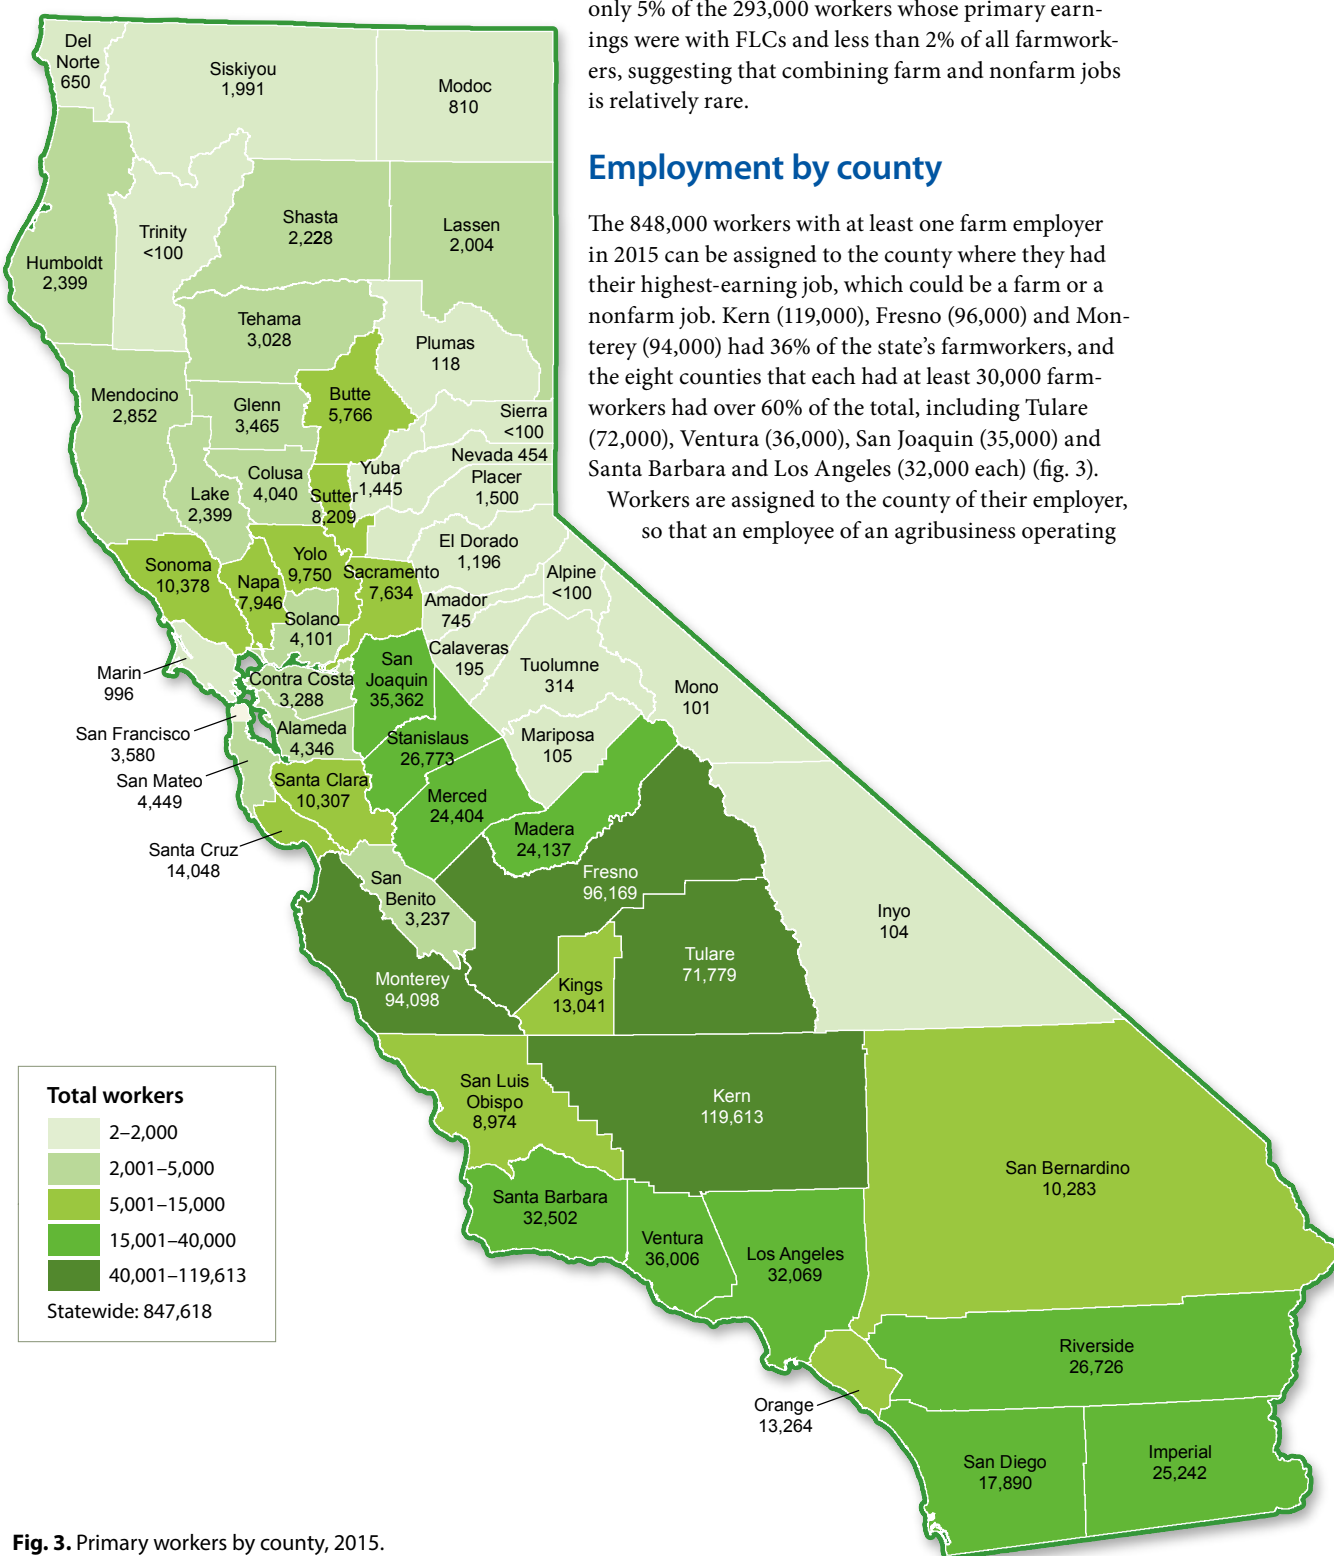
only 5% of the 293,000 workers whose primary earnings were with FLCs and less than 2% of all farmworkers, suggesting that combining farm and nonfarm jobs is relatively rare.

Employment by county

The 848,000 workers with at least one farm employer in 2015 can be assigned to the county where they had their highest-earning job, which could be a farm or a nonfarm job. Kern (119,000), Fresno (96,000) and Monterey (94,000) had 36% of the state's farmworkers, and the eight counties that each had at least 30,000 farmworkers had over 60% of the total, including Tulare (72,000), Ventura (36,000), San Joaquin (35,000) and Santa Barbara and Los Angeles (32,000 each) (fig. 3).

Workers are assigned to the county of their employer, so that an employee of an agribusiness operating

Del Norte 650
Siskiyou 1,991
Modoc 810
Humboldt 2,399
Trinity <100
Shasta 2,228
Lassen 2,004
Tehama 3,028
Plumas 118
Mendocino 2,852
Glenn 3,465
Butte 5,766
Sierra <100
Nevada 454
Colusa 4,040
Yuba 1,445
Placer 1,500
Lake 2,399
Sutter 8,209
El Dorado 1,196
Sonoma 10,378
Yolo 9,750
Sacramento 7,634
Alpine <100
Napa 7,946
Amador 745
Solano 4,101
Calaveras 195
San Joaquin 35,362
Tuolumne 314
Mono 101
Marin 996
Contra Costa 3,288
Alameda 4,346
Stanislaus 26,773
Mariposa 105
San Francisco 3,580
San Mateo 4,449
Santa Clara 10,307
Merced 24,404
Madera 24,137
Santa Cruz 14,048
San Benito 3,237
Fresno 96,169
Inyo 104
Tulare 71,779
Monterey 94,098
Kings 13,041
Kern 119,613
San Luis Obispo 8,974
San Bernardino 10,283
Santa Barbara 32,502
Ventura 36,006
Los Angeles 32,069
Riverside 26,726
Orange 13,264
San Diego 17,890
Imperial 25,242

Total workers
2–2,000
2,001–5,000
5,001–15,000
15,001–40,000
40,001–119,613
Statewide: 847,618

Fig. 3. Primary workers by county, 2015.